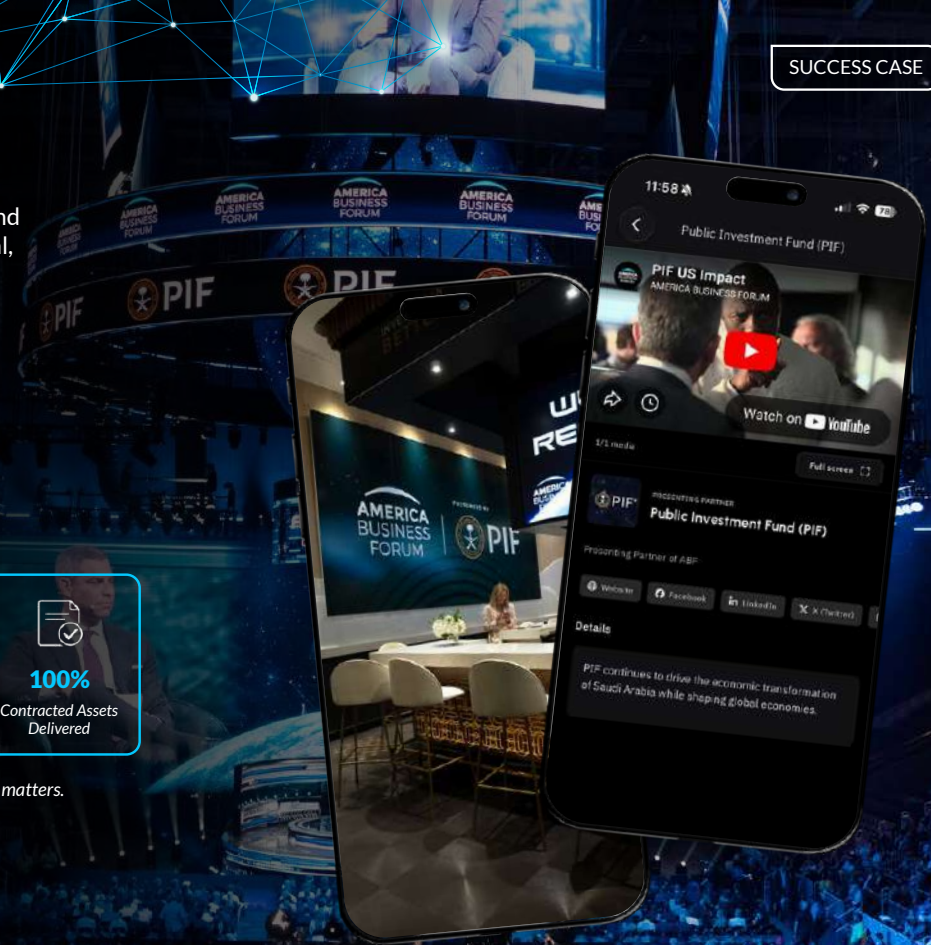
SUCCESS CASE

nd
l,

AMERICA BUSINESS FORUM

PIF

100%
Contracted Assets Delivered

matters.

AMERICA BUSINESS FORUM | PIF

11:58

Public Investment Fund (PIF)

PIF US Impact
AMERICA BUSINESS FORUM

Watch on YouTube

1/1 media

Full screen

PRESENTING PARTNER
Public Investment Fund (PIF)

Presenting Partner of ABF

Website
Facebook
LinkedIn
X (Twitter)

Details

PIF continues to drive the economic transformation of Saudi Arabia while shaping global economies.